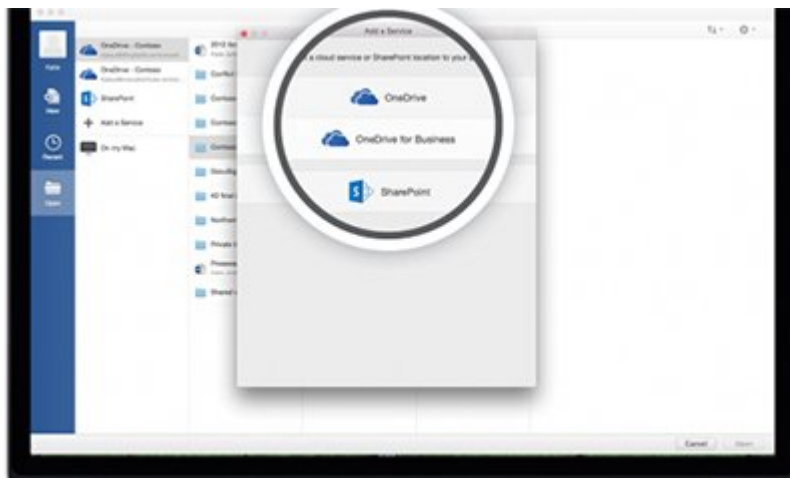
New

Recent

Open

OneDrive - Contoso

OneDrive - Contoso

SharePoint

Add a Service

On my Mac

Add a Service

a cloud service or SharePoint location to your

OneDrive

OneDrive for Business

SharePoint

Cancel

Open